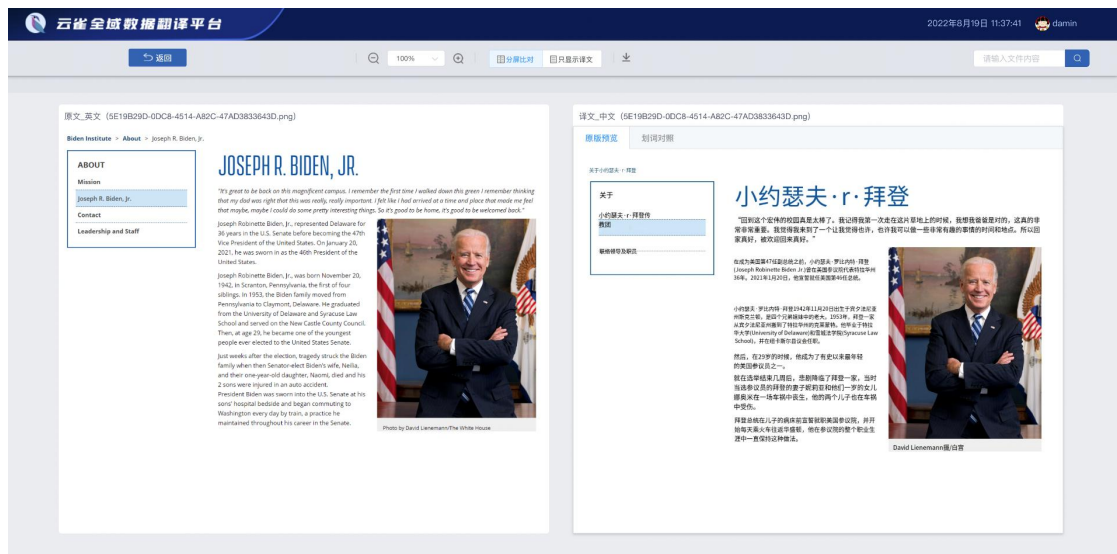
云雀全域数据翻译平台

2022年8月19日 11:37:41 damin

返回

100%

分屏比对

只显示译文

请输入文件内容

原文_英文（5E19B29D-0DC8-4514-A82C-47AD3833643D.png）

Biden Institute > About > Joseph R. Biden, Jr.

ABOUT

Mission

Joseph R. Biden, Jr.

Contact

Leadership and Staff

JOSEPH R. BIDEN, JR.

"It's great to be back on this magnificent campus. I remember the first time I walked down this green I remember thinking that my dad was right that this was really, really important. I felt like I had arrived at a time and place that made me feel that maybe, maybe I could do some pretty interesting things. So it's good to be home, it's good to be welcomed back."

Joseph Robinette Biden Jr., represented Delaware for 36 years in the U.S. Senate before becoming the 47th Vice President of the United States. On January 20, 2021, he was sworn in as the 46th President of the United States.

Joseph Robinette Biden, Jr., was born November 20, 1942, in Scranton, Pennsylvania, the first of four siblings. In 1953, the Biden family moved from Pennsylvania to Claymont, Delaware. He graduated from the University of Delaware and Syracuse Law School and served on the New Castle County Council. Then, at age 29, he became one of the youngest people ever elected to the United States Senate.

Just weeks after the election, tragedy struck the Biden family when then Senator-elect Biden's wife, Neilia, and their one-year-old daughter, Naomi, died and his 2 sons were injured in an auto accident.
President Biden was sworn into the U.S. Senate at his sons' hospital bedside and began commuting to Washington every day by train, a practice he maintained throughout his career in the Senate.

Photo by David Lienemann/The White House

译文_中文（5E19B29D-0DC8-4514-A82C-47AD3833643D.png）

排版预览

划词对照

关于小约瑟夫·拜登

关于

小约瑟夫·r·拜登传

截团

领导领导及职员

小约瑟夫·r·拜登

"回到这个宏伟的校园真是太棒了。我记得我第一次走在这片草地上的时候，我想我爸爸是对的，这真的非常非常重要。我觉得我来到了一个让我觉得也许，也许我可以做一些非常有趣的事情的时间和地点。所以回家真好，被欢迎回来真好。"

在成为美国第47任副总统之前，小约瑟夫·罗比内特·拜登(Joseph Robinette Biden Jr.)曾在美国参议院代表特拉华州36年。2021年1月20日，他宣誓就任美国第46任总统。

小约瑟夫·罗比内特·拜登1942年11月20日出生于宾夕法尼亚州斯克兰顿，是四个兄弟姐妹中的老大。1953年，拜登一家从宾夕法尼亚州搬到了特拉华州的克莱蒙特。他毕业于特拉华大学(University of Delaware)和雪城法学院(Syracuse Law School)，并在纽卡斯尔县议会任职。

然后，在29岁的时候，他成为了有史以来最年轻的美国参议员之一。

就在选举结束几周后，悲剧降临了拜登一家，当时当选参议员的拜登的妻子妮莉亚和他们一岁的女儿娜奥米在一场车祸中丧生，他的两个儿子也在车祸中受伤。

拜登总统在儿子的病床前宣誓就职美国参议院，并开始每天乘火车往返华盛顿，他在参议院的整个职业生涯中一直保持这种做法。

David Lienemann摄/白宫